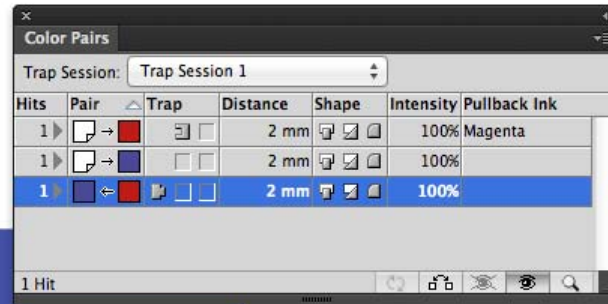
×

Color Pairs

Trap Session: Trap Session 1

| Hits | Pair | Trap | Distance | Shape | Intensity | Pullback Ink |
|---|---|---|---|---|---|---|
| 1 | → | | 2 mm | | 100% | Magenta |
| 1 | → | | 2 mm | | 100% | |
| 1 | ⇐ | | 2 mm | | 100% | |

1 Hit